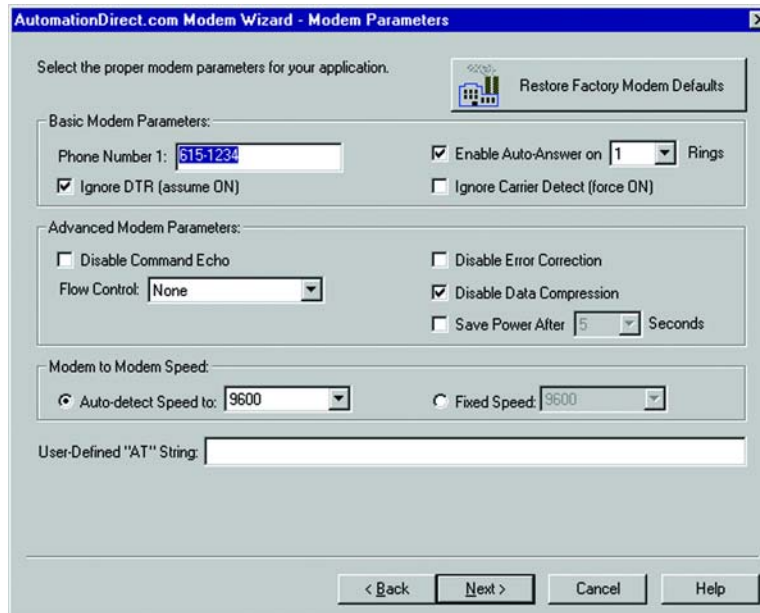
AutomationDirect.com Modem Wizard - Modem Parameters

Select the proper modem parameters for your application.

Restore Factory Modem Defaults

Basic Modem Parameters:

Phone Number 1: 615-1234

Enable Auto-Answer on 1 Rings

Ignore DTR (assume ON)

Ignore Carrier Detect (force ON)

Advanced Modem Parameters:

Disable Command Echo

Disable Error Correction

Flow Control: None

Disable Data Compression

Save Power After 5 Seconds

Modem to Modem Speed:

Auto-detect Speed to: 9600

Fixed Speed: 9600

User-Defined "AT" String:

< Back

Next >

Cancel

Help